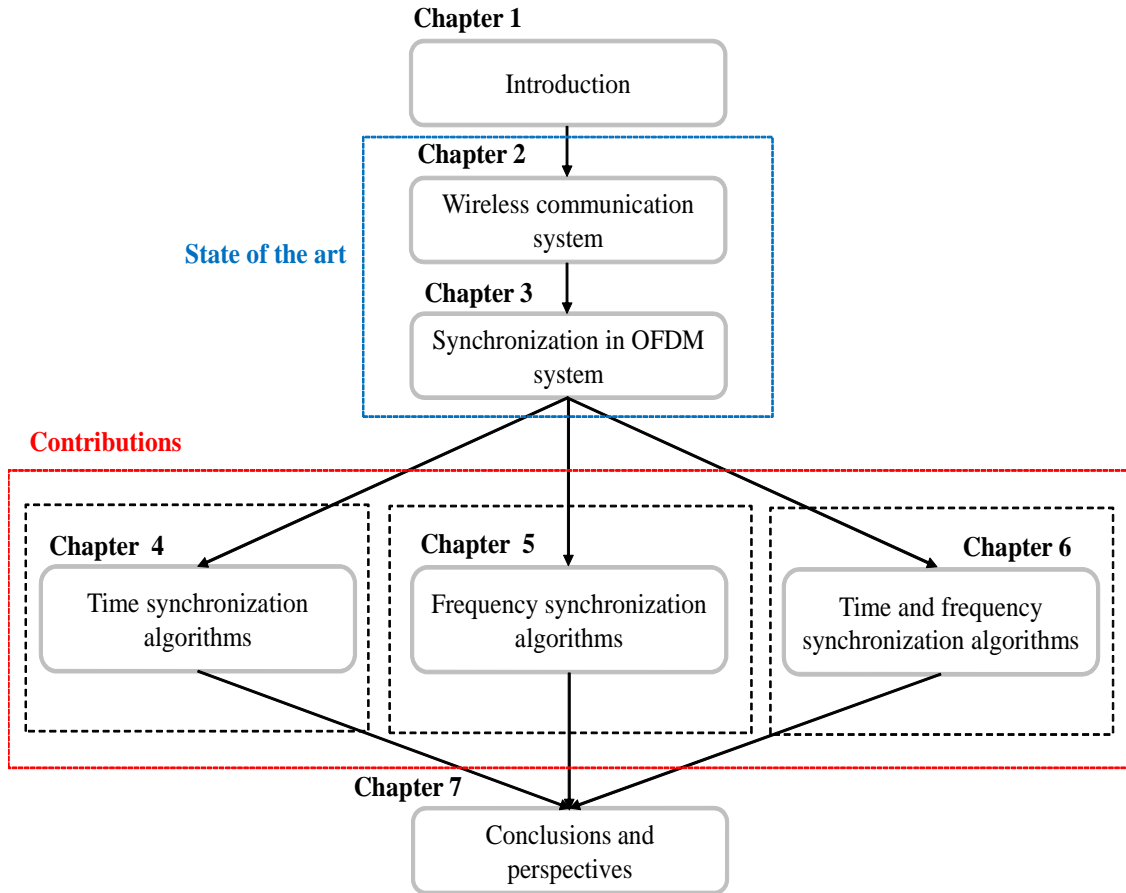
Chapter 1

Introduction

Chapter 2

Wireless communication system

State of the art

Chapter 3

Synchronization in OFDM system

Contributions

Chapter 4

Time synchronization algorithms

Chapter 5

Frequency synchronization algorithms

Chapter 6

Time and frequency synchronization algorithms

Chapter 7

Conclusions and perspectives